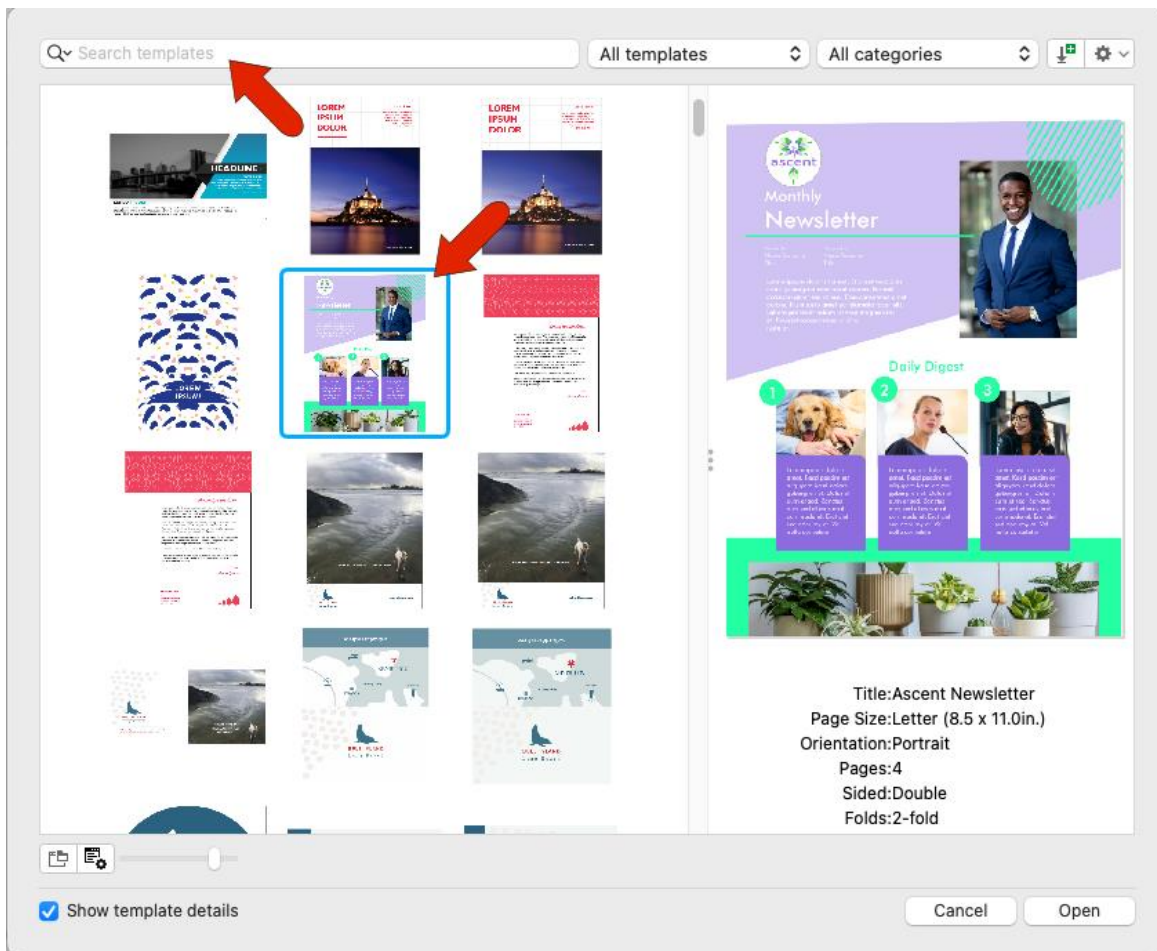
Search templates

All templates

All categories

LOREM IPSUM DOLOR

LOREM IPSUM DOLOR

HEADLINE

LOREM IPSUM

ascent

Monthly

Newsletter

Daily Digest

1

2

3

Title:Ascent Newsletter
Page Size:Letter (8.5 x 11.0in.)
Orientation:Portrait
Pages:4
Sided:Double
Folds:2-fold

Show template details

Cancel

Open